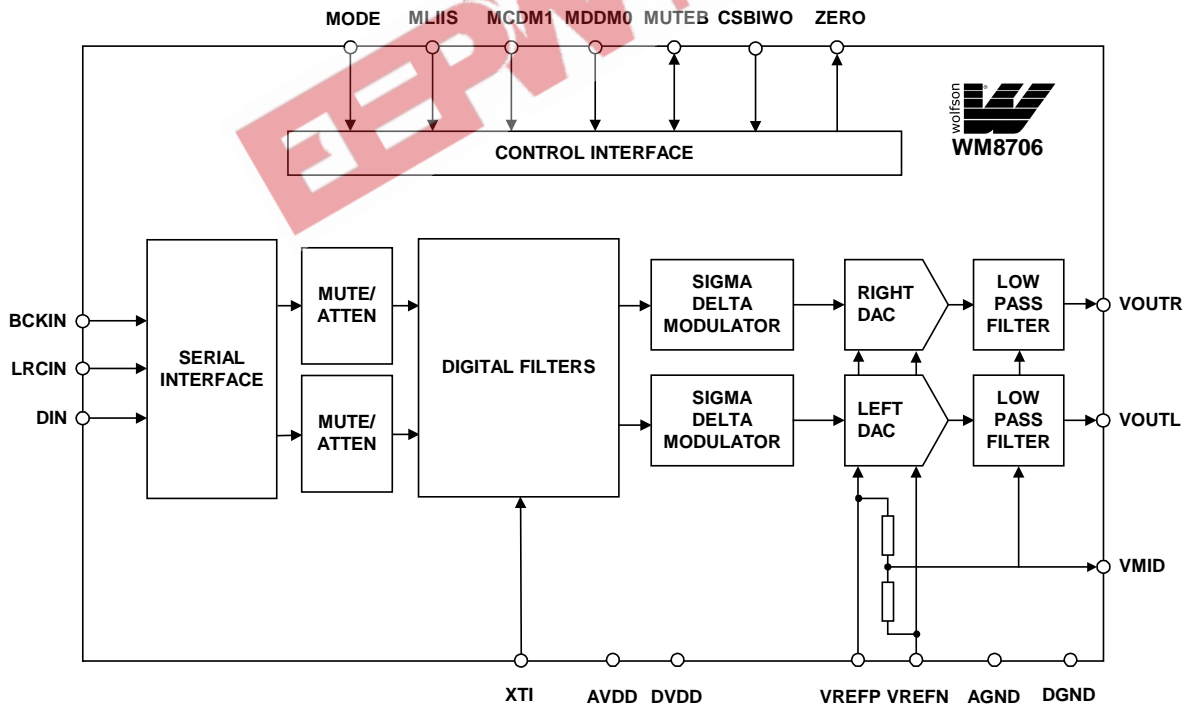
MODE MLIIS MCDM1 MDDM0 MUTEB CSBIWO ZERO

EEPW

wolfson

WM8706

CONTROL INTERFACE

BCKIN

LRCIN

DIN

SERIAL INTERFACE

MUTE/ ATTEN

MUTE/ ATTEN

DIGITAL FILTERS

SIGMA DELTA MODULATOR

SIGMA DELTA MODULATOR

RIGHT DAC

LEFT DAC

LOW PASS FILTER

LOW PASS FILTER

VOUTR

VOUTL

VMID

XTI AVDD DVDD VREFP VREFN AGND DGND